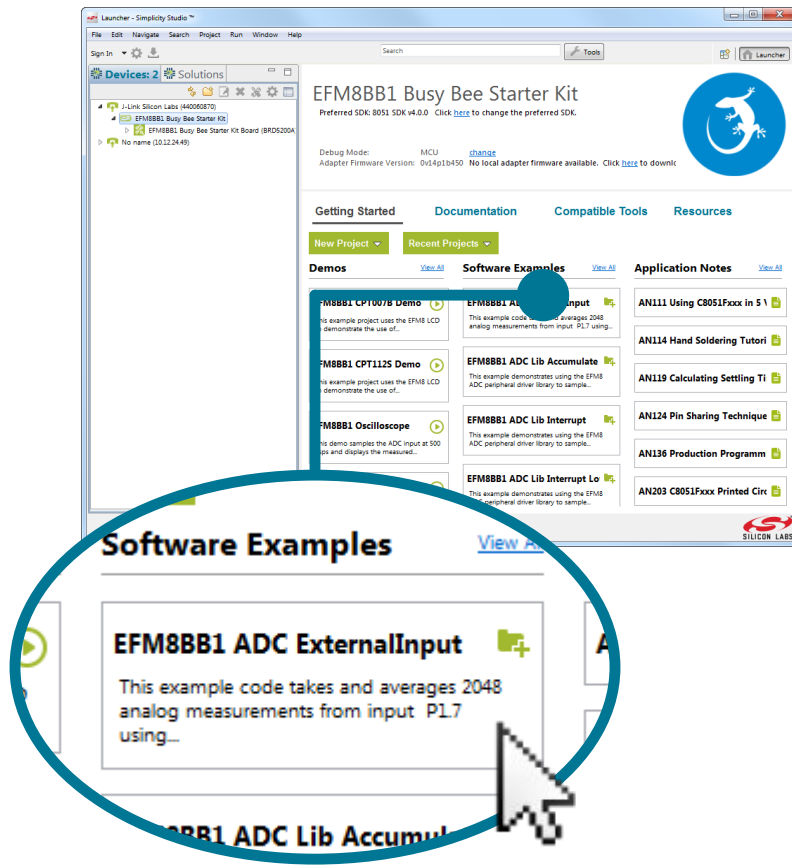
Launcher - Simplicity Studio ™

File Edit Navigate Search Project Run Window Help

Sign In

Search

Tools

Launcher

Devices: 2 Solutions

J-Link Silicon Labs (440060870)

EFM8BB1 Busy Bee Starter Kit

EFM8BB1 Busy Bee Starter Kit Board (BRD5200A

No name (10.12.24.49)

EFM8BB1 Busy Bee Starter Kit

Preferred SDK: 8051 SDK v4.0.0 Click here to change the preferred SDK.

Debug Mode: MCU change

Adapter Firmware Version: 0v14p1b450 No local adapter firmware available. Click here to downl

Getting Started Documentation Compatible Tools Resources

New Project Recent Projects

Demos View All

EFM8BB1 CPT007B Demo

his example project uses the EFM8 LCD o demonstrate the use of...

EFM8BB1 CPT112S Demo

his example project uses the EFM8 LCD o demonstrate the use of...

EFM8BB1 Oscilloscope

his demo samples the ADC input at 500 ps and displays the measured...

Software Examples View All

EFM8BB1 A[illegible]nput

This example code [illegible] averages 2048 analog measurements from input P1.7 using...

EFM8BB1 ADC Lib Accumulate

This example demonstrates using the EFM8 ADC peripheral driver library to sample...

EFM8BB1 ADC Lib Interrupt

This example demonstrates using the EFM8 ADC peripheral driver library to sample...

EFM8BB1 ADC Lib Interrupt Lo

This example demonstrates using the EFM8 ADC peripheral driver library to sample...

Application Notes View All

AN111 Using C8051Fxxx in 5 V

AN114 Hand Soldering Tutori

AN119 Calculating Settling Ti

AN124 Pin Sharing Technique

AN136 Production Programm

AN203 C8051Fxxx Printed Circ

SILICON LABS

Software Examples View A

EFM8BB1 ADC ExternalInput

This example code takes and averages 2048 analog measurements from input P1.7 using...

EFM8BB1 ADC Lib Accumul